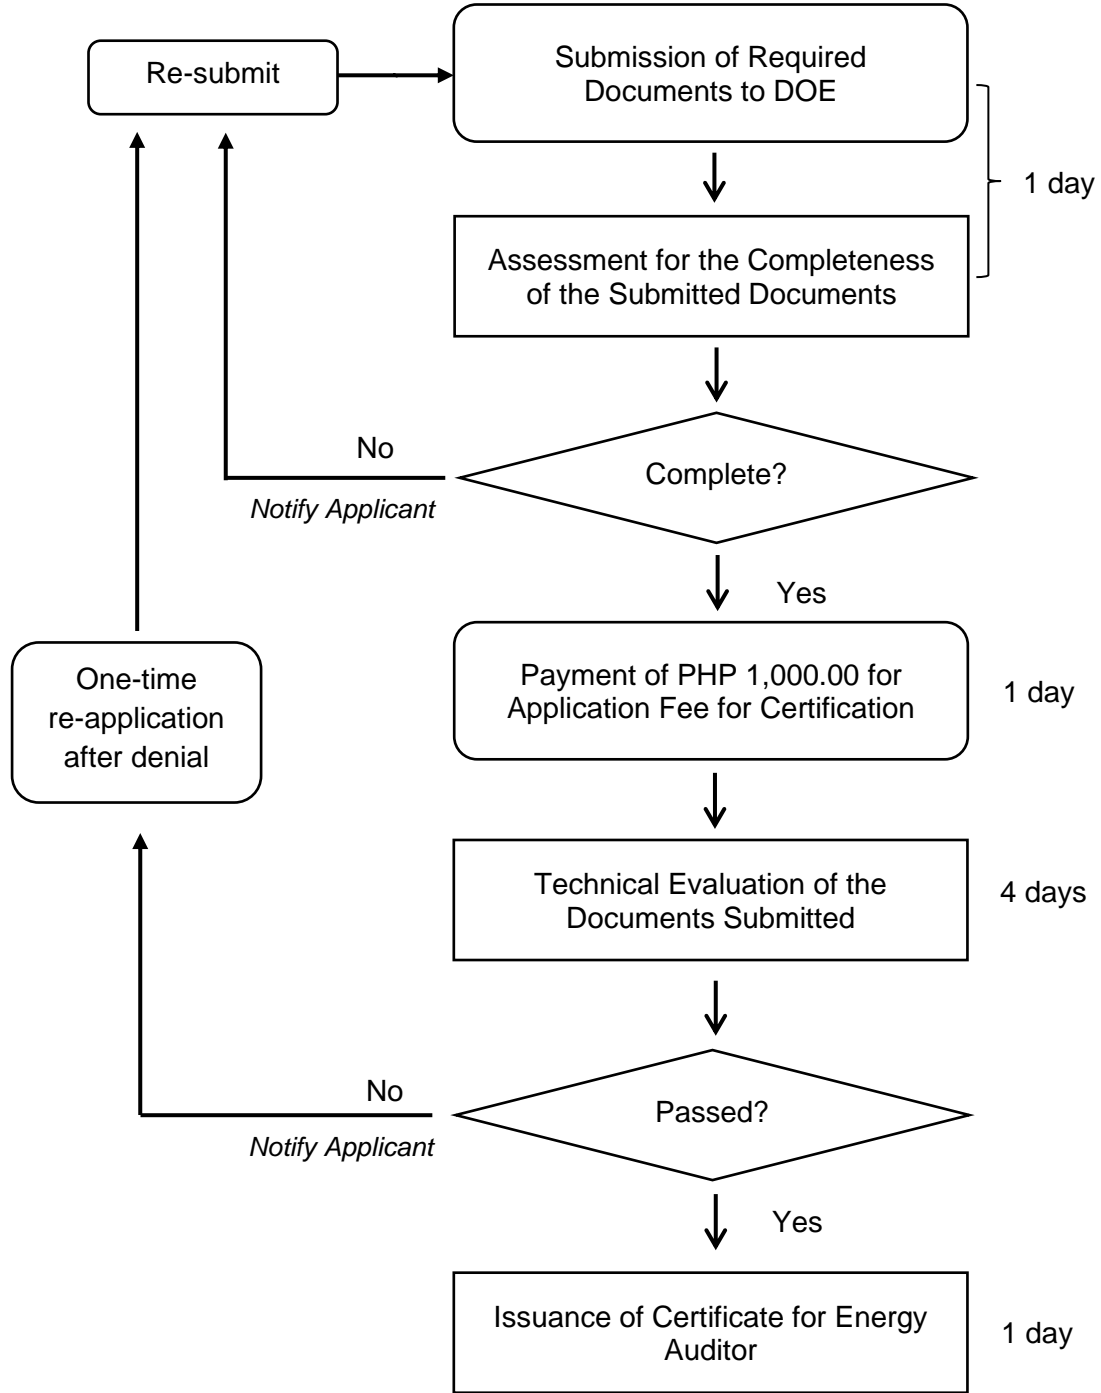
Re-submit

Submission of Required Documents to DOE

1 day

Assessment for the Completeness of the Submitted Documents

No

Complete?

Notify Applicant

Yes

One-time re-application after denial

Payment of PHP 1,000.00 for Application Fee for Certification

1 day

Technical Evaluation of the Documents Submitted

4 days

No

Passed?

Notify Applicant

Yes

Issuance of Certificate for Energy Auditor

1 day